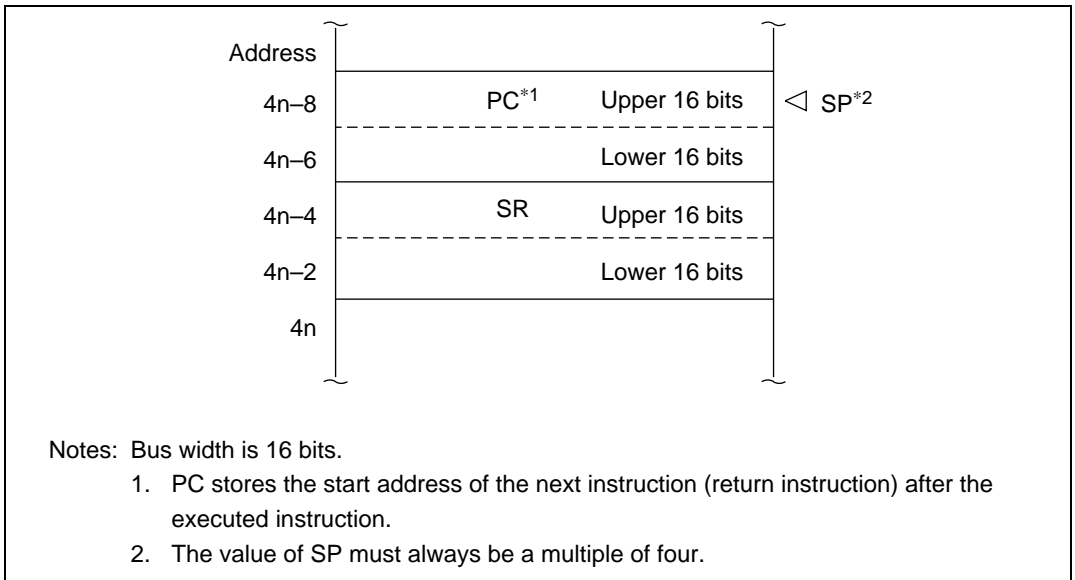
| Address | | |
|---|---|---|
| 4n–8 | PC$^{*1}$ Upper 16 bits | ◁ SP$^{*2}$ |
| 4n–6 | Lower 16 bits | |
| 4n–4 | SR Upper 16 bits | |
| 4n–2 | Lower 16 bits | |
| 4n | | |

Notes: Bus width is 16 bits.
1. PC stores the start address of the next instruction (return instruction) after the executed instruction.
2. The value of SP must always be a multiple of four.